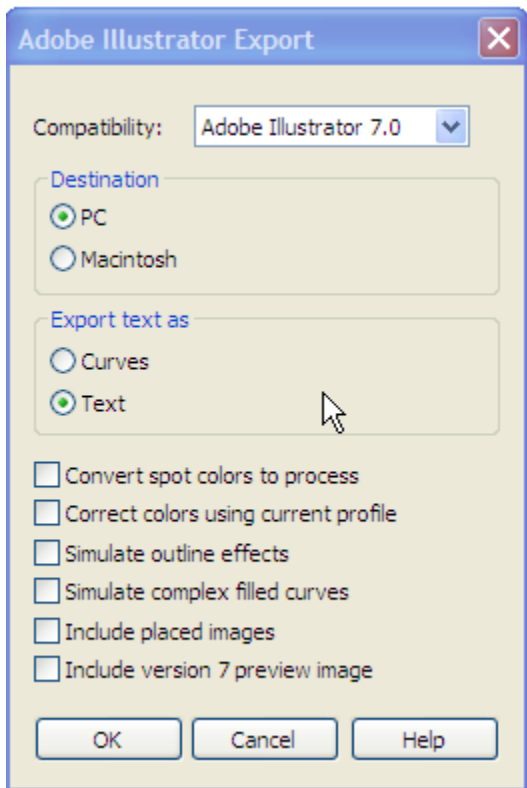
Adobe Illustrator Export

Compatibility: Adobe Illustrator 7.0

Destination
PC
Macintosh

Export text as
Curves
Text

Convert spot colors to process
Correct colors using current profile
Simulate outline effects
Simulate complex filled curves
Include placed images
Include version 7 preview image

OK
Cancel
Help